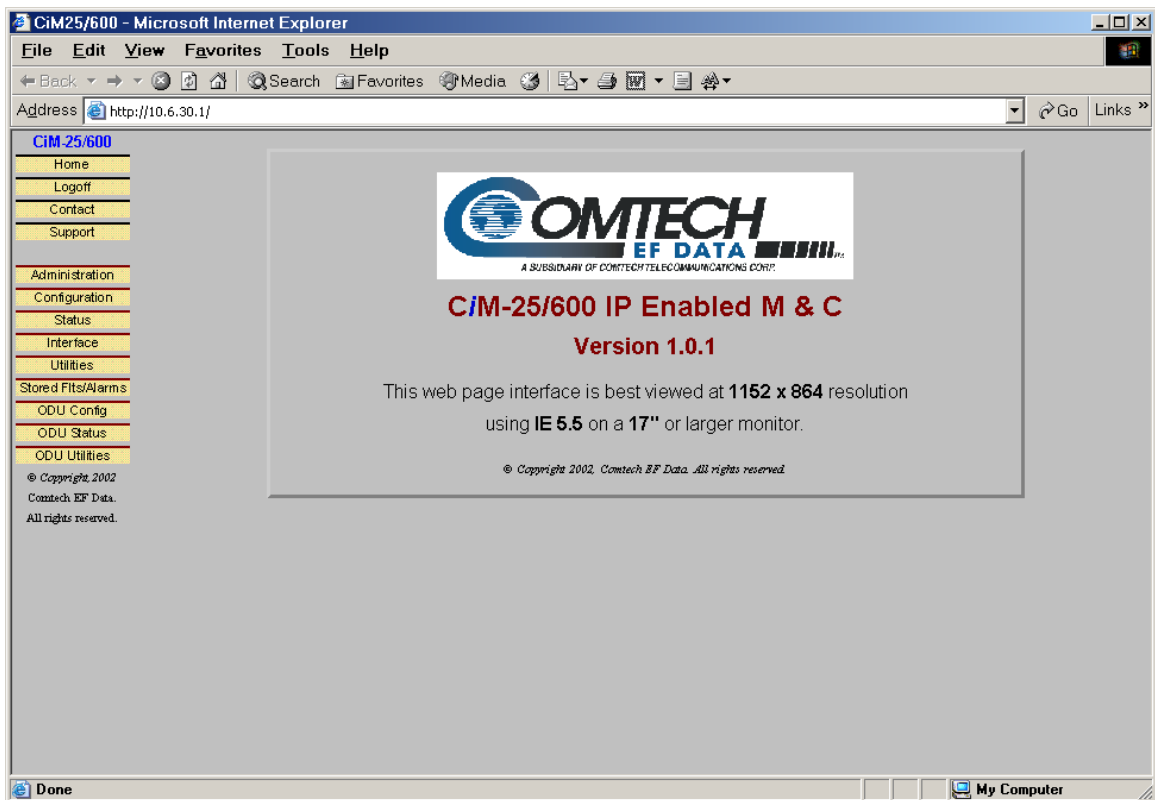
CiM25/600 - Microsoft Internet Explorer

File Edit View Favorites Tools Help

Back Search Favorites Media

Address http://10.6.30.1/ Go Links »

CiM-25/600
Home
Logoff
Contact
Support

Administration
Configuration
Status
Interface
Utilities
Stored Flts/Alarms
ODU Config
ODU Status
ODU Utilities
© Copyright 2002
Comtech EF Data.
All rights reserved.

COMTECH EF DATA
A SUBSIDIARY OF COMTECH TELECOMMUNICATIONS CORP.

CiM-25/600 IP Enabled M & C

Version 1.0.1

This web page interface is best viewed at 1152 x 864 resolution using IE 5.5 on a 17" or larger monitor.

© Copyright 2002, Comtech EF Data. All rights reserved.

Done My Computer